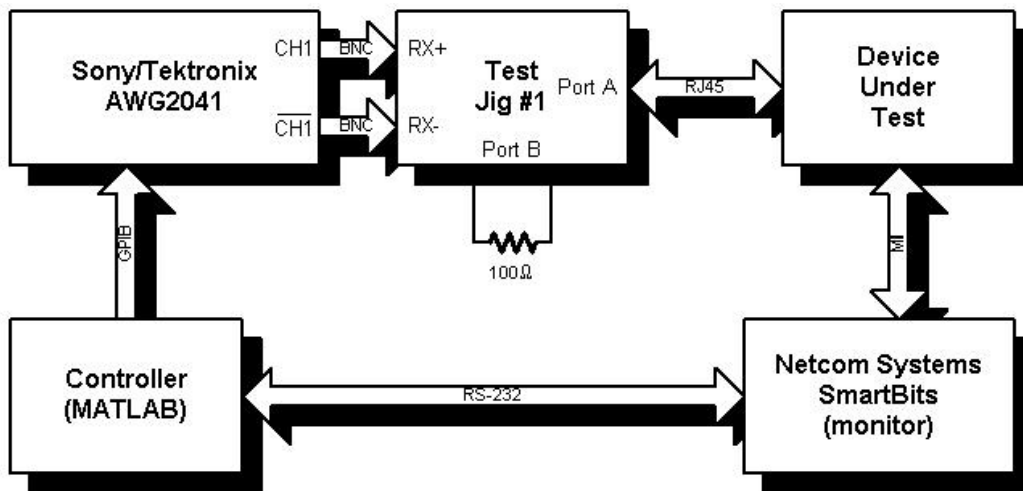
Sony/Tektronix AWG2041

CH1

$\overline{\text{CH1}}$

BNC

BNC

RX+

RX-

Test Jig #1

Port A

Port B

$100\Omega$

RJ45

Device Under Test

MII

GPIB

Controller (MATLAB)

RS-232

Netcom Systems SmartBits (monitor)